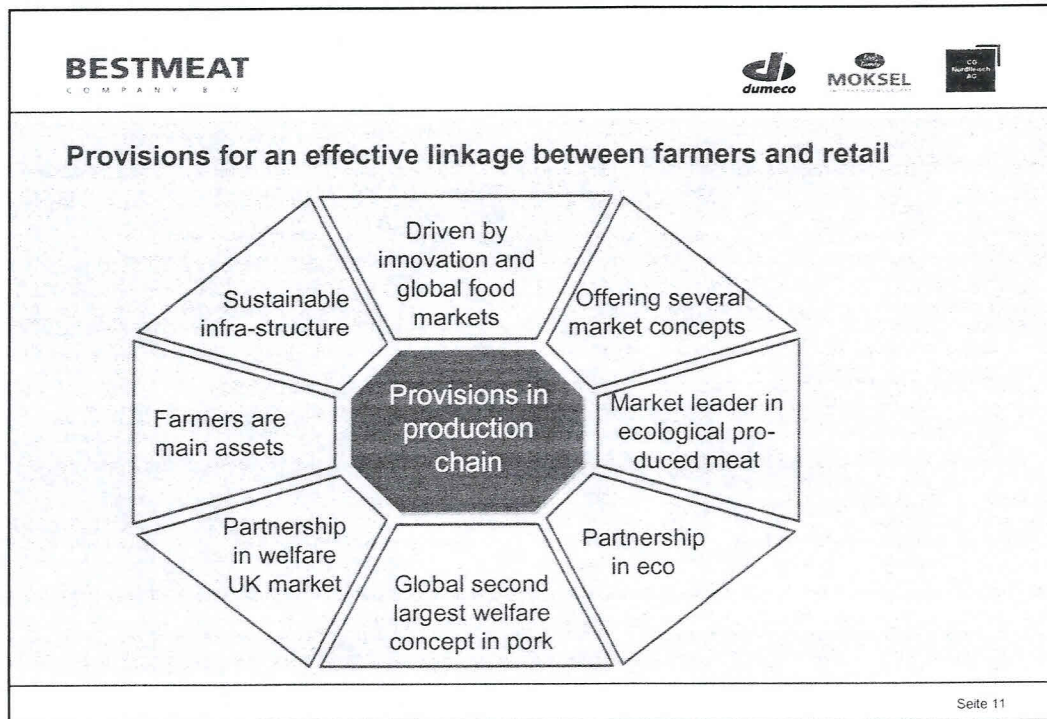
BESTMEAT
COMPANY B.V.

dumeco

MOKSEL

CG Nordfleisch AG

Provisions for an effective linkage between farmers and retail

Driven by innovation and global food markets

Offering several market concepts

Market leader in ecological produced meat

Partnership in eco

Global second largest welfare concept in pork

Partnership in welfare UK market

Farmers are main assets

Sustainable infra-structure

Provisions in production chain

Seite 11